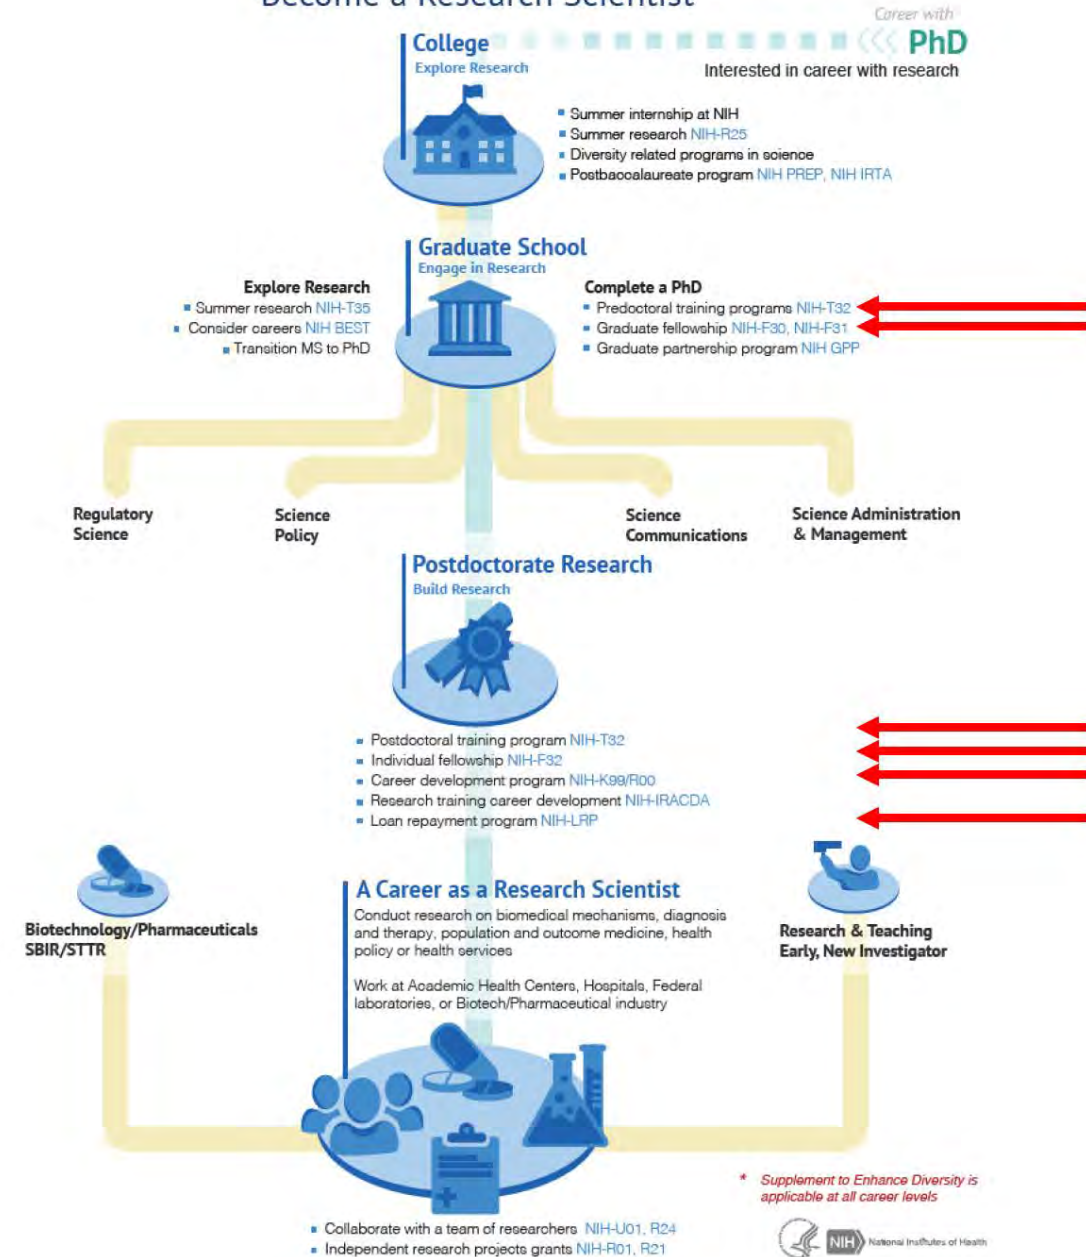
Career with PhD

College
Explore Research

Interested in career with research

- Summer internship at NIH
- Summer research NIH-R25
- Diversity related programs in science
- Postbaccalaureate program NIH PREP, NIH IRTA

Graduate School
Engage in Research

Explore Research
- Summer research NIH-T35
- Consider careers NIH BEST
- Transition MS to PhD

Complete a PhD
- Predoctoral training programs NIH-T32
- Graduate fellowship NIH-F30, NIH-F31
- Graduate partnership program NIH GPP

Regulatory Science

Science Policy

Science Communications

Science Administration & Management

Postdoctorate Research
Build Research

- Postdoctoral training program NIH-T32
- Individual fellowship NIH-F32
- Career development program NIH-K99/R00
- Research training career development NIH-IRACDA
- Loan repayment program NIH-LRP

Biotechnology/Pharmaceuticals SBIR/STTR

A Career as a Research Scientist
Conduct research on biomedical mechanisms, diagnosis and therapy, population and outcome medicine, health policy or health services

Work at Academic Health Centers, Hospitals, Federal laboratories, or Biotech/Pharmaceutical industry

Research & Teaching
Early, New Investigator

* Supplement to Enhance Diversity is applicable at all career levels

- Collaborate with a team of researchers NIH-U01, R24
- Independent research projects grants NIH-R01, R21

NIH National Institutes of Health